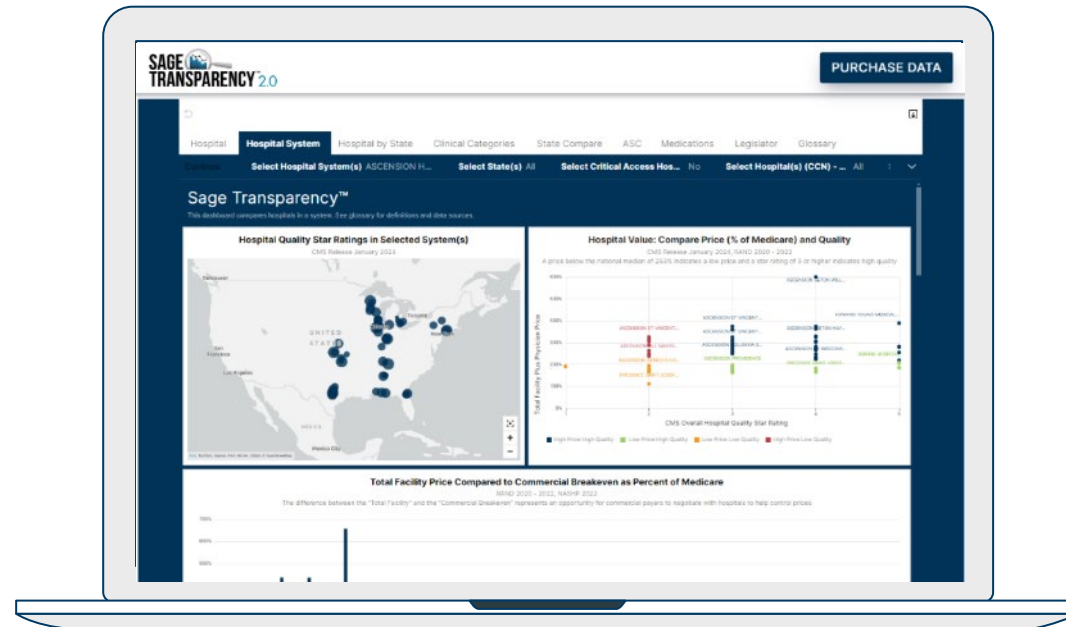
SAGE TRANSPARENCY 2.0

PURCHASE DATA

Hospital | Hospital System | Hospital by State | Clinical Categories | State Compare | ASC | Medications | Legislator | Glossary

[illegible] Select Hospital System(s) ASCENSION H... Select State(s) All Select Critical Access Hos... No Select Hospital(s) (CCN) - ... All

Sage Transparency™

This dashboard compares hospitals in a system. See glossary for definitions and data sources.

Hospital Quality Star Ratings in Selected System(s)

CMS Release January 2024

UNITED STATES

Mexico City

Hospital Value: Compare Price (% of Medicare) and Quality

CMS Release January 2024; RAND 2020 - 2022

A price below the national median of 263% indicates a low price and a star rating of 3 or higher indicates high quality

Total Facility Plus Physician Price

CMS Overall Hospital Quality Star Rating

High Price High Quality | Low Price High Quality | Low Price Low Quality | High Price Low Quality

Total Facility Price Compared to Commercial Breakeven as Percent of Medicare

RAND 2020 - 2022, NASHP 2022

The difference between the "Total Facility" and the "Commercial Breakeven" represents an opportunity for commercial payers to negotiate with hospitals to help control prices.

700%

600%

500%